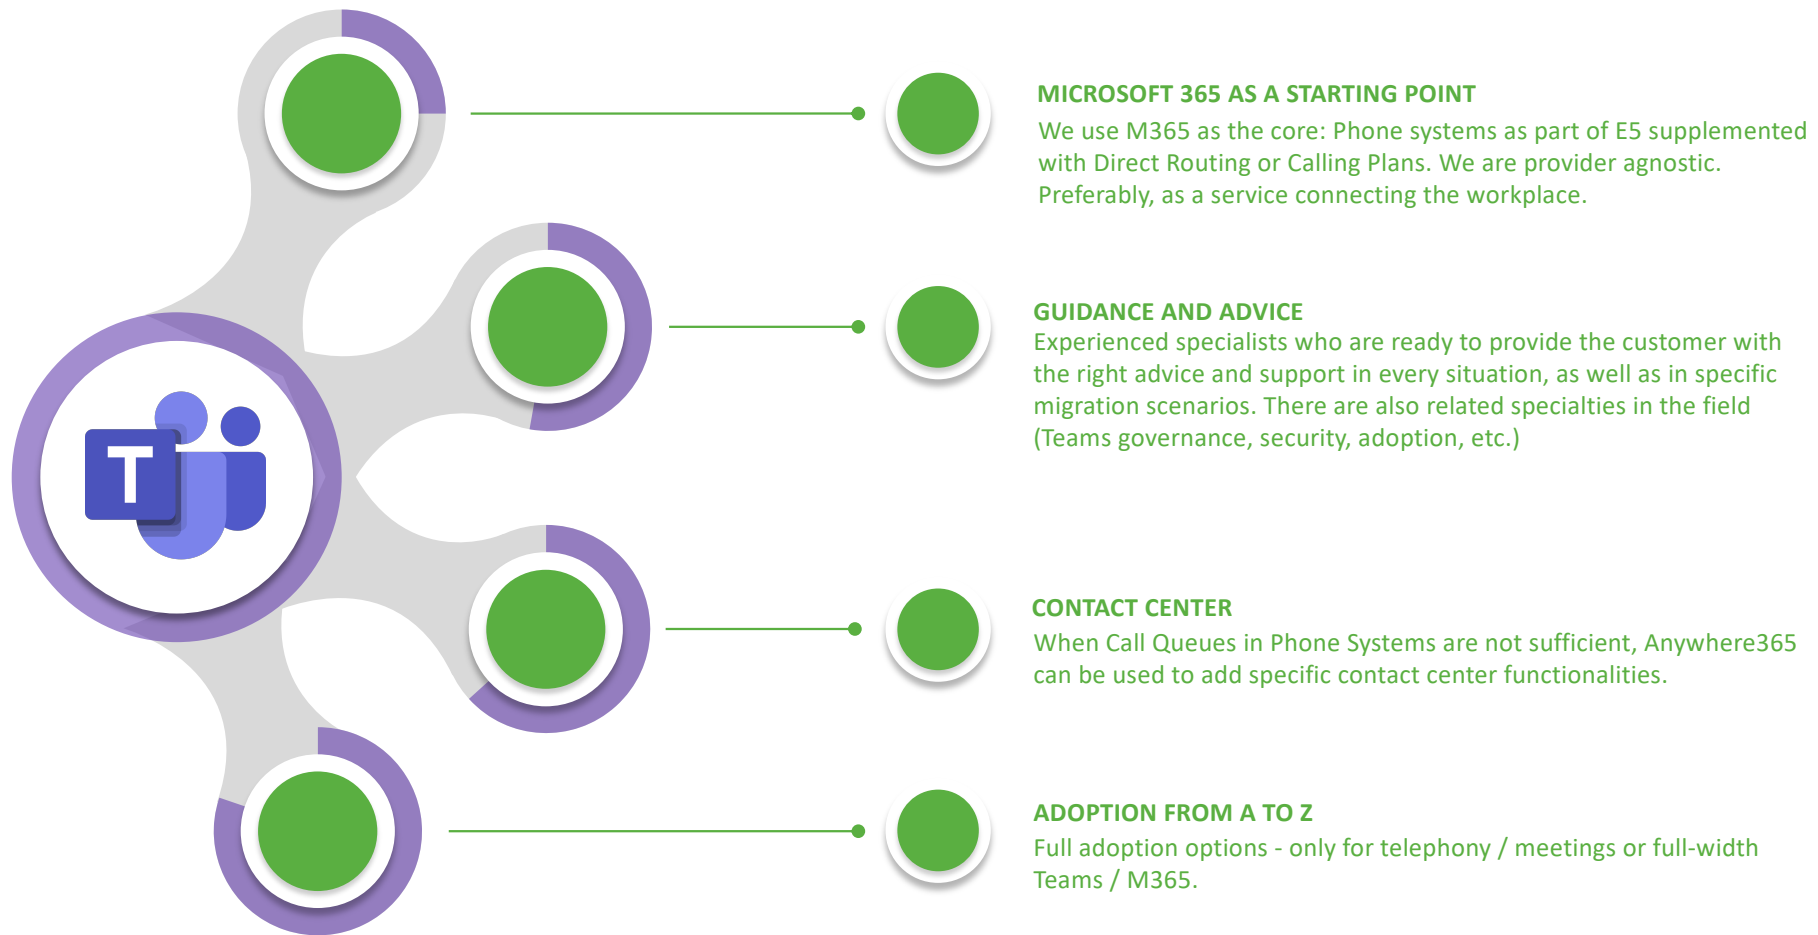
T

MICROSOFT 365 AS A STARTING POINT
We use M365 as the core: Phone systems as part of E5 supplemented with Direct Routing or Calling Plans. We are provider agnostic. Preferably, as a service connecting the workplace.

GUIDANCE AND ADVICE
Experienced specialists who are ready to provide the customer with the right advice and support in every situation, as well as in specific migration scenarios. There are also related specialties in the field (Teams governance, security, adoption, etc.)

CONTACT CENTER
When Call Queues in Phone Systems are not sufficient, Anywhere365 can be used to add specific contact center functionalities.

ADOPTION FROM A TO Z
Full adoption options - only for telephony / meetings or full-width Teams / M365.